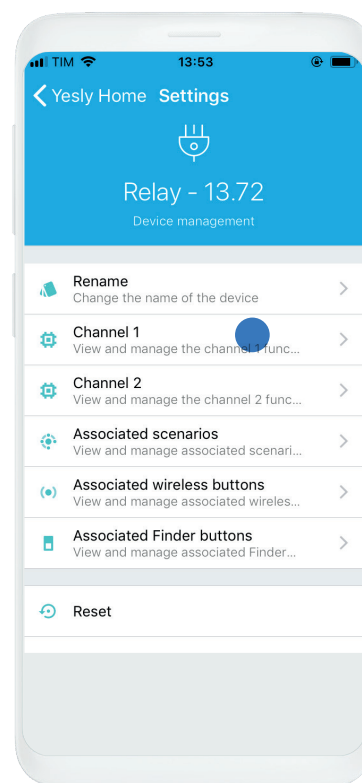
TIM 13:53

Yesly Home Settings

Relay - 13.72

Device management

Rename
Change the name of the device

Channel 1
View and manage the channel 1 func...

Channel 2
View and manage the channel 2 func...

Associated scenarios
View and manage associated scenari...

Associated wireless buttons
View and manage associated wireles...

Associated Finder buttons
View and manage associated Finder...

Reset